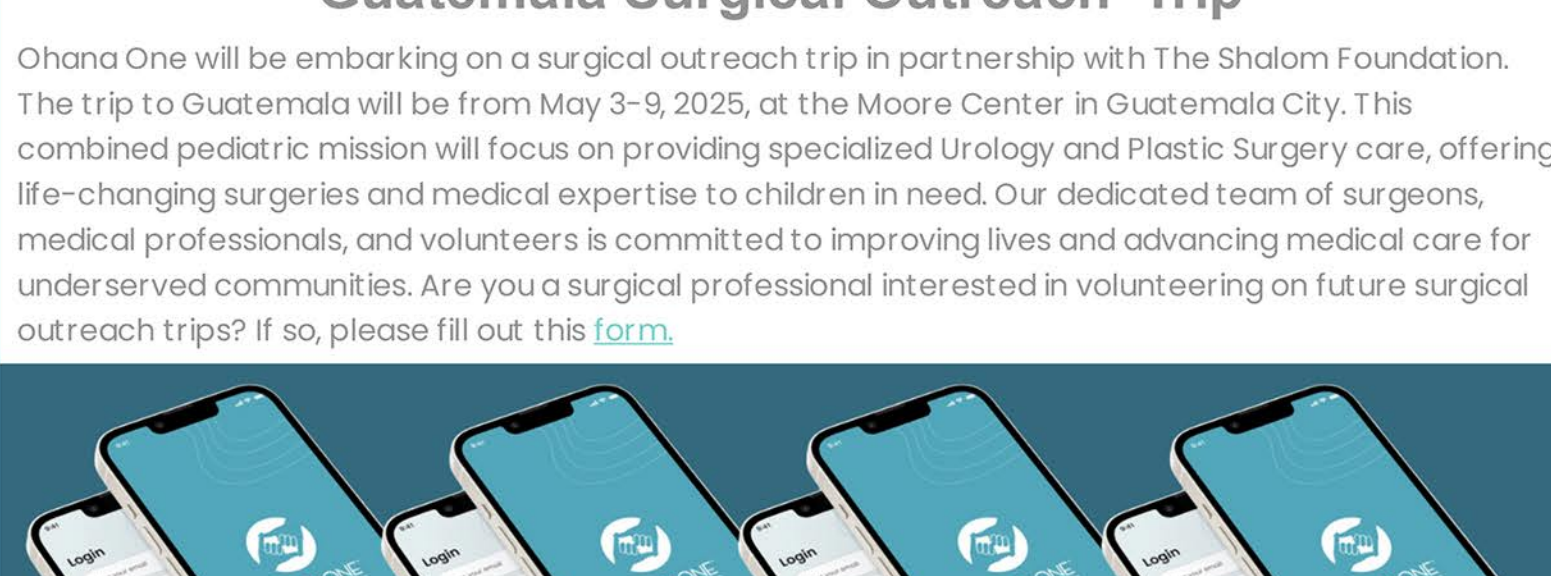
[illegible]

Ohana One will be embarking on a surgical outreach trip in partnership with The Shalom Foundation. The trip to Guatemala will be from May 3-9, 2025, at the Moore Center in Guatemala City. This combined pediatric mission will focus on providing specialized Urology and Plastic Surgery care, offering life-changing surgeries and medical expertise to children in need. Our dedicated team of surgeons, medical professionals, and volunteers is committed to improving lives and advancing medical care for underserved communities. Are you a surgical professional interested in volunteering on future surgical outreach trips? If so, please fill out this form.

Login

Login

Login

Login